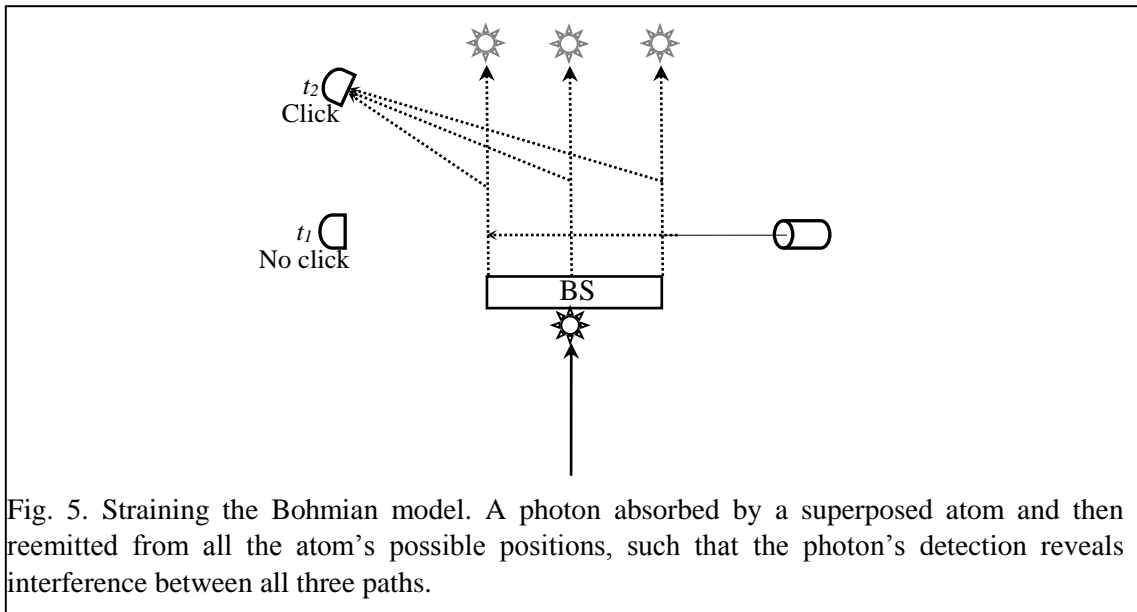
$t_2$
Click

$t_1$
No click

BS

Fig. 5. Straining the Bohmian model. A photon absorbed by a superposed atom and then reemitted from all the atom's possible positions, such that the photon's detection reveals interference between all three paths.